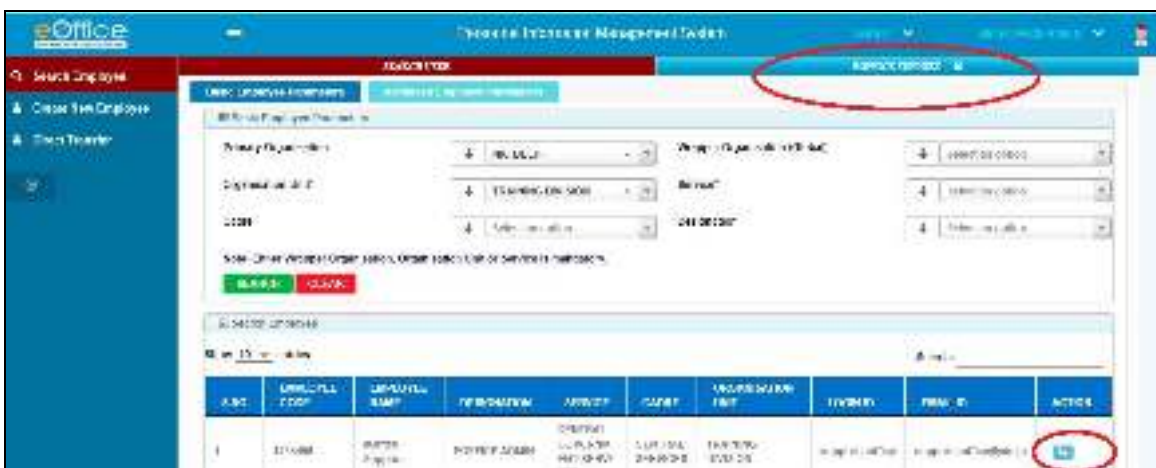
eOffice

Personnel Information Management System

Search Employee
Create New Employee
Direct Transfer

SEARCH PIMS
SERVICE REQUEST

Direct Employee Information
Search Employee

Primary Organisation — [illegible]
Organisation Unit — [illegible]
Cadre — Select an option
Wing/Sub Organisation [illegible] — Select an option
Service — Select an option
Designation — Select an option

Note: Either Wing/Sub Organisation, Organisation Unit or Service is mandatory.

SEARCH CLEAR

Search Employees

Show 10 entries

Search:

| S.NO. | EMPLOYEE CODE | EMPLOYEE NAME | DESIGNATION | ACTIVITY | CADRE | ORGANISATION UNIT | LOGIN ID | EMAIL ID | ACTION |
|---|---|---|---|---|---|---|---|---|---|
| 1 | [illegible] | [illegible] | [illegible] | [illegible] | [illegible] | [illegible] | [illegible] | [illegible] | |